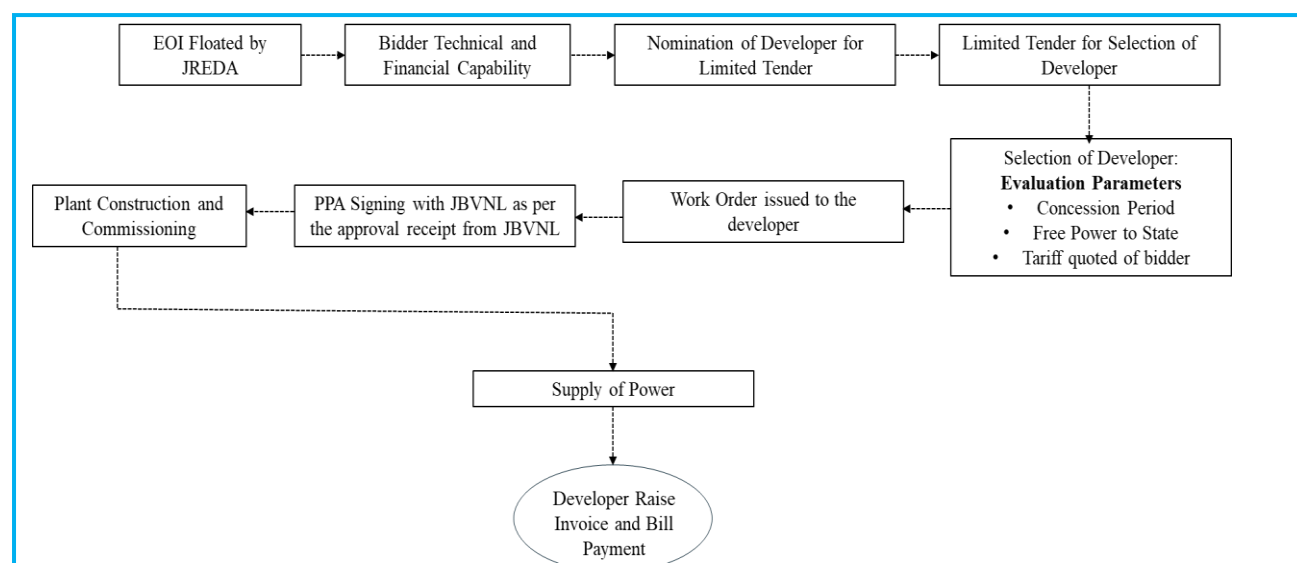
EOI Floated by JREDA

Bidder Technical and Financial Capability

Nomination of Developer for Limited Tender

Limited Tender for Selection of Developer

Selection of Developer:
**Evaluation Parameters**
• Concession Period
• Free Power to State
• Tariff quoted of bidder

Work Order issued to the developer

PPA Signing with JBVNL as per the approval receipt from JBVNL

Plant Construction and Commissioning

Supply of Power

Developer Raise Invoice and Bill Payment